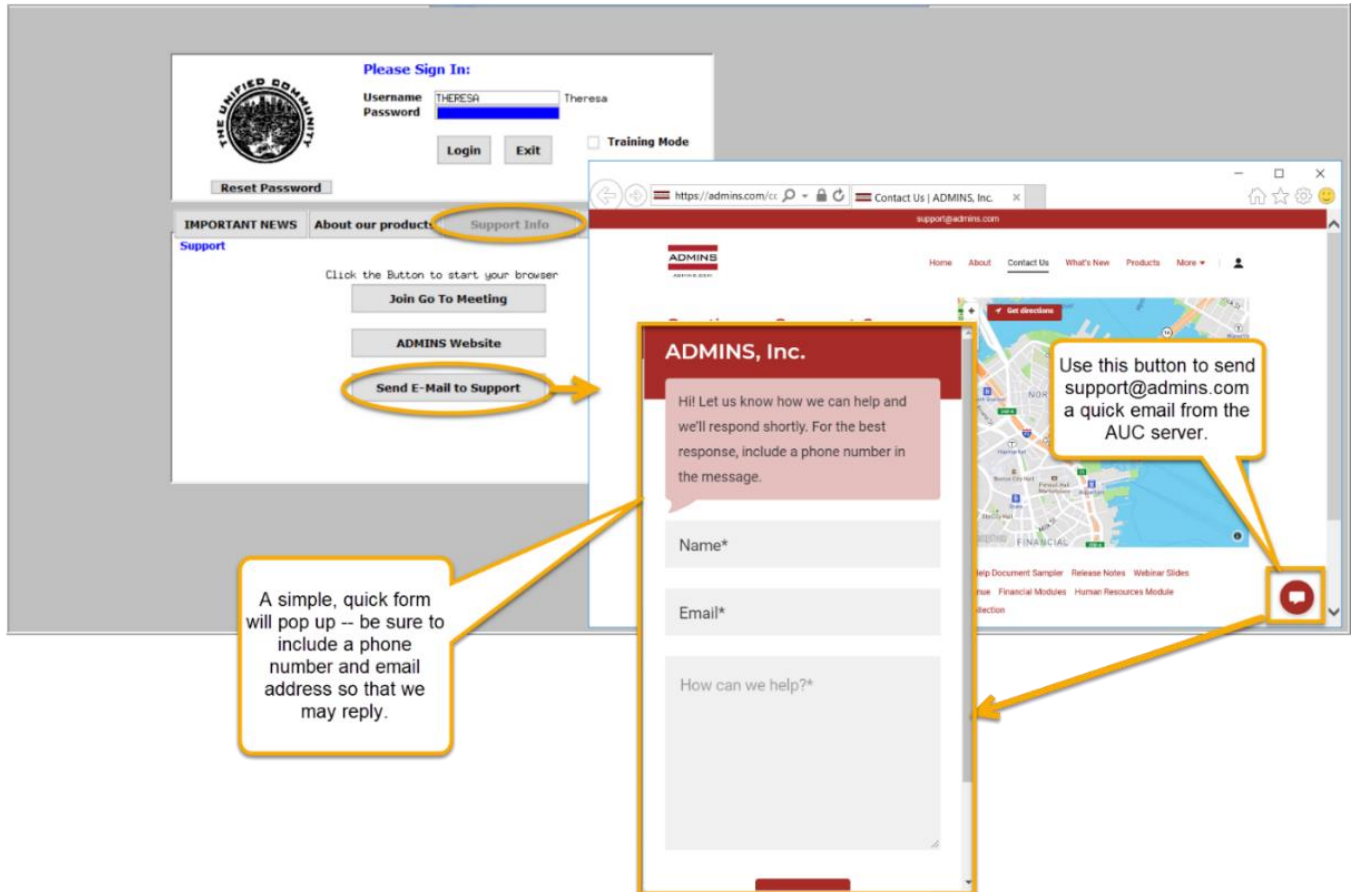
THE UNIFIED COMMUNITY

Please Sign In:

Username THERESA Theresa
Password

Login Exit

Training Mode

Reset Password

IMPORTANT NEWS About our products Support Info

Support

Click the Button to start your browser

Join Go To Meeting

ADMINS Website

Send E-Mail to Support

https://admins.com/cc Contact Us | ADMINS, Inc.

support@admins.com

ADMINS

Home About Contact Us What's New Products More

Get directions

ADMINS, Inc.

Hi! Let us know how we can help and we'll respond shortly. For the best response, include a phone number in the message.

Name*

Email*

How can we help?*

Use this button to send support@admins.com a quick email from the AUC server.

A simple, quick form will pop up -- be sure to include a phone number and email address so that we may reply.

Help Document Sampler Release Notes Webinar Slides
nue Financial Modules Human Resources Module
ollection

FINANCIAL